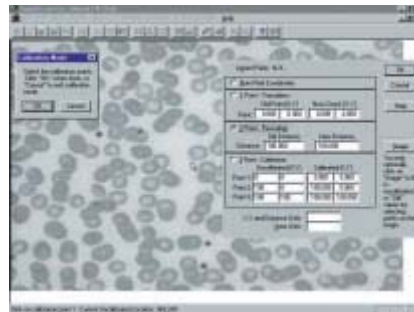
Calibration Mode

Select the calibration points. Click "OK" when done, or "Cancel" to exit calibration mode.

OK

Cancel

Save Point Coordinates

2 Point - Translation

2 Point - Translating

2 Point - Calibration

OK

Cancel

Help

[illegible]